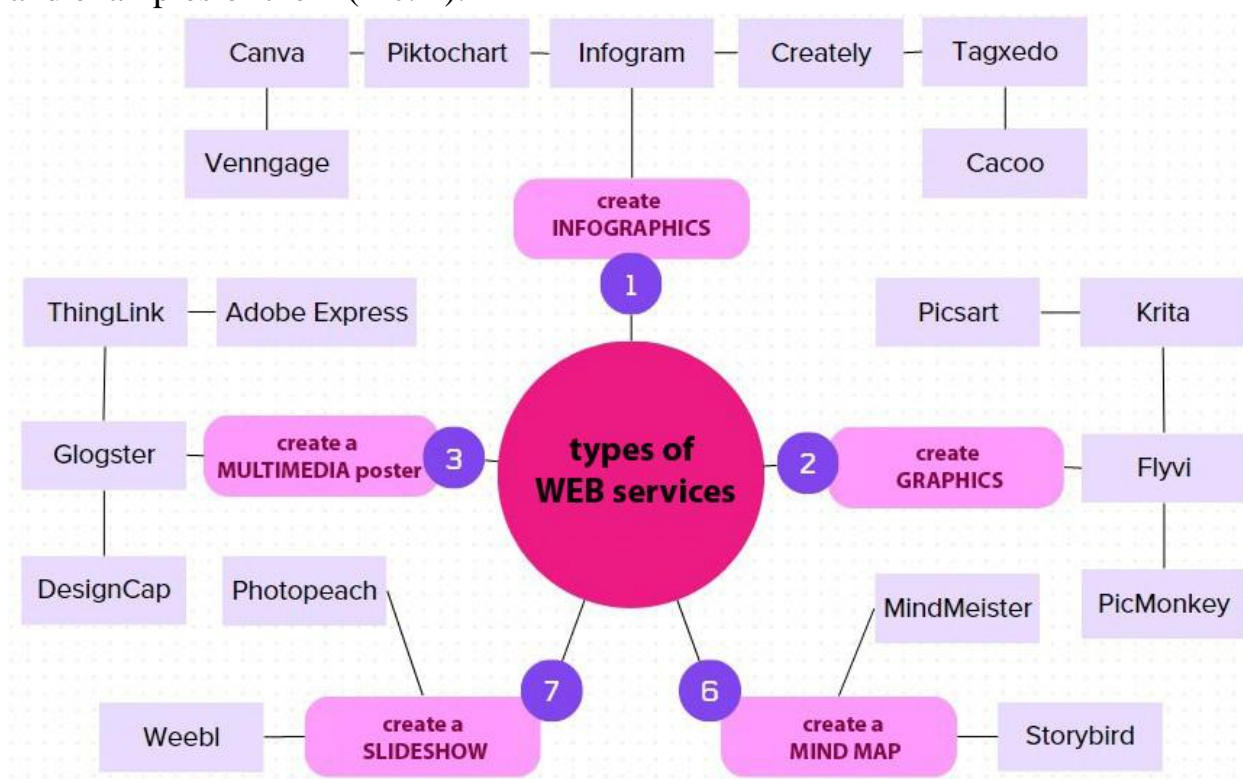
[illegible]

Canva

Piktochart

Infogram

Creately

Tagxedo

Venngage

Cacoo

create INFOGRAPHICS

1

ThingLink

Adobe Express

Picsart

Krita

Glogster

create a MULTIMEDIA poster

3

types of WEB services

2

create GRAPHICS

Flyvi

DesignCap

Photopeach

MindMeister

PicMonkey

7

6

Weebl

create a SLIDESHOW

create a MIND MAP

Storybird